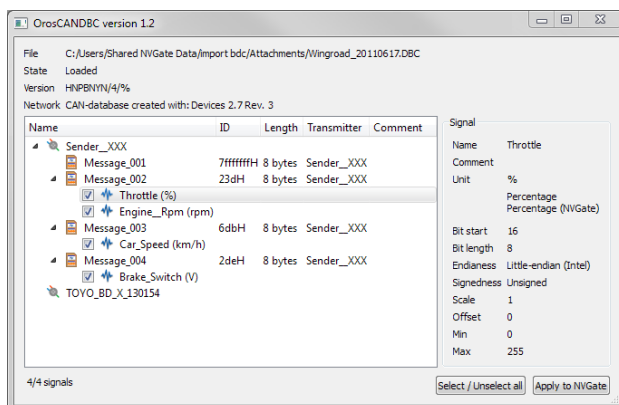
OrosCANDBC version 1.2

File C:/Users/Shared NVGate Data/import bdc/Attachments/Wingroad_20110617.DBC
State Loaded
Version HNPBNYN/4/%
Network CAN-database created with: Devices 2.7 Rev. 3

| Name | ID | Length | Transmitter | Comment |
|---|---|---|---|---|
| Sender__XXX | | | | |
| Message_001 | 7fffffffH | 8 bytes | Sender__XXX | |
| Message_002 | 23dH | 8 bytes | Sender__XXX | |
| Throttle (%) | | | | |
| Engine__Rpm (rpm) | | | | |
| Message_003 | 6dbH | 8 bytes | Sender__XXX | |
| Car_Speed (km/h) | | | | |
| Message_004 | 2deH | 8 bytes | Sender__XXX | |
| Brake_Switch (V) | | | | |
| TOYO_BD_X_130154 | | | | |

Signal
Name Throttle
Comment
Unit %
Percentage
Percentage (NVGate)
Bit start 16
Bit length 8
Endianess Little-endian (Intel)
Signedness Unsigned
Scale 1
Offset 0
Min 0
Max 255

4/4 signals

Select / Unselect all
Apply to NVGate